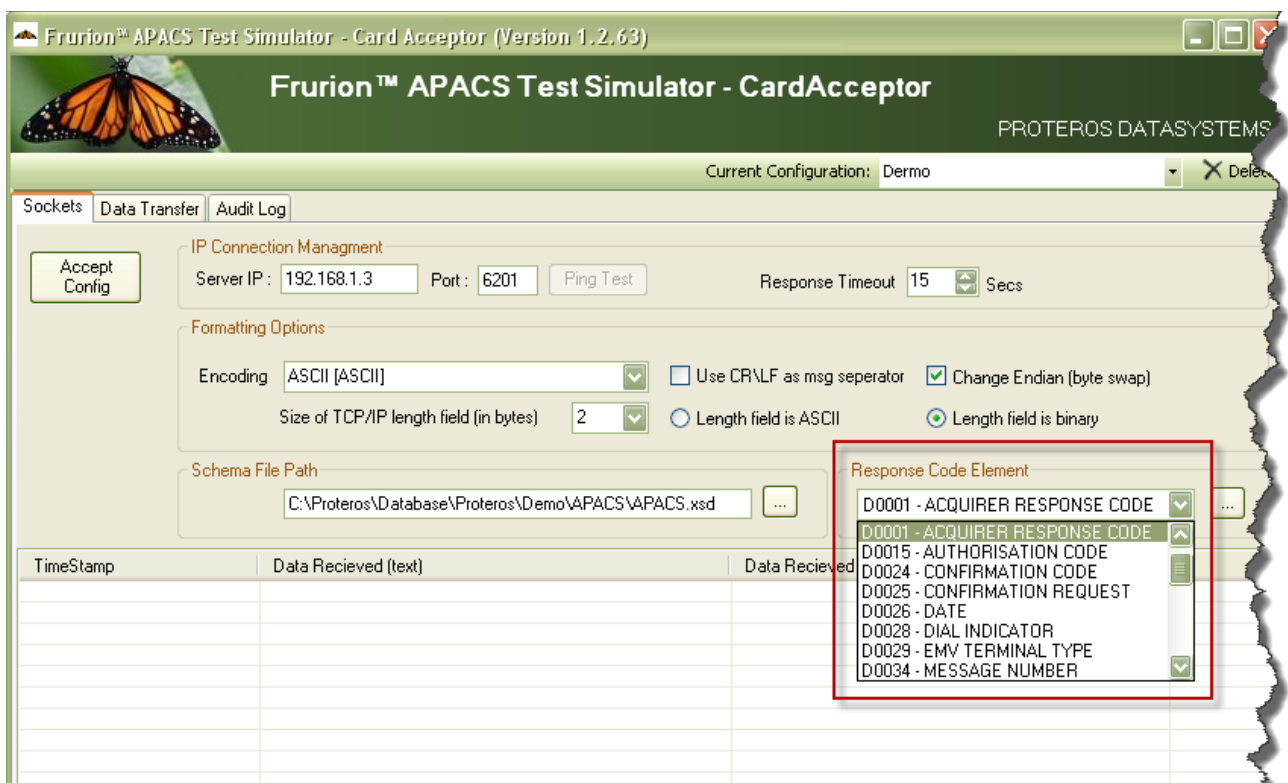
Frurion™ APACS Test Simulator - Card Acceptor (Version 1.2.63)

Frurion™ APACS Test Simulator - CardAcceptor

PROTEROS DATASYSTEMS

Current Configuration: Dermo

Delete

Sockets | Data Transfer | Audit Log

Accept Config

IP Connection Managment

Server IP : 192.168.1.3 Port : 6201 Ping Test

Response Timeout 15 Secs

Formatting Options

Encoding ASCII [ASCII]

Use CR\LF as msg seperator

Change Endian (byte swap)

Size of TCP/IP length field (in bytes) 2

Length field is ASCII

Length field is binary

Schema File Path

C:\Proteros\Database\Proteros\Demo\APACS\APACS.xsd ...

Response Code Element

D0001 - ACQUIRER RESPONSE CODE ...

D0001 - ACQUIRER RESPONSE CODE
D0015 - AUTHORISATION CODE
D0024 - CONFIRMATION CODE
D0025 - CONFIRMATION REQUEST
D0026 - DATE
D0028 - DIAL INDICATOR
D0029 - EMV TERMINAL TYPE
D0034 - MESSAGE NUMBER

| TimeStamp | Data Recieved (text) | Data Recieved |
|---|---|---|